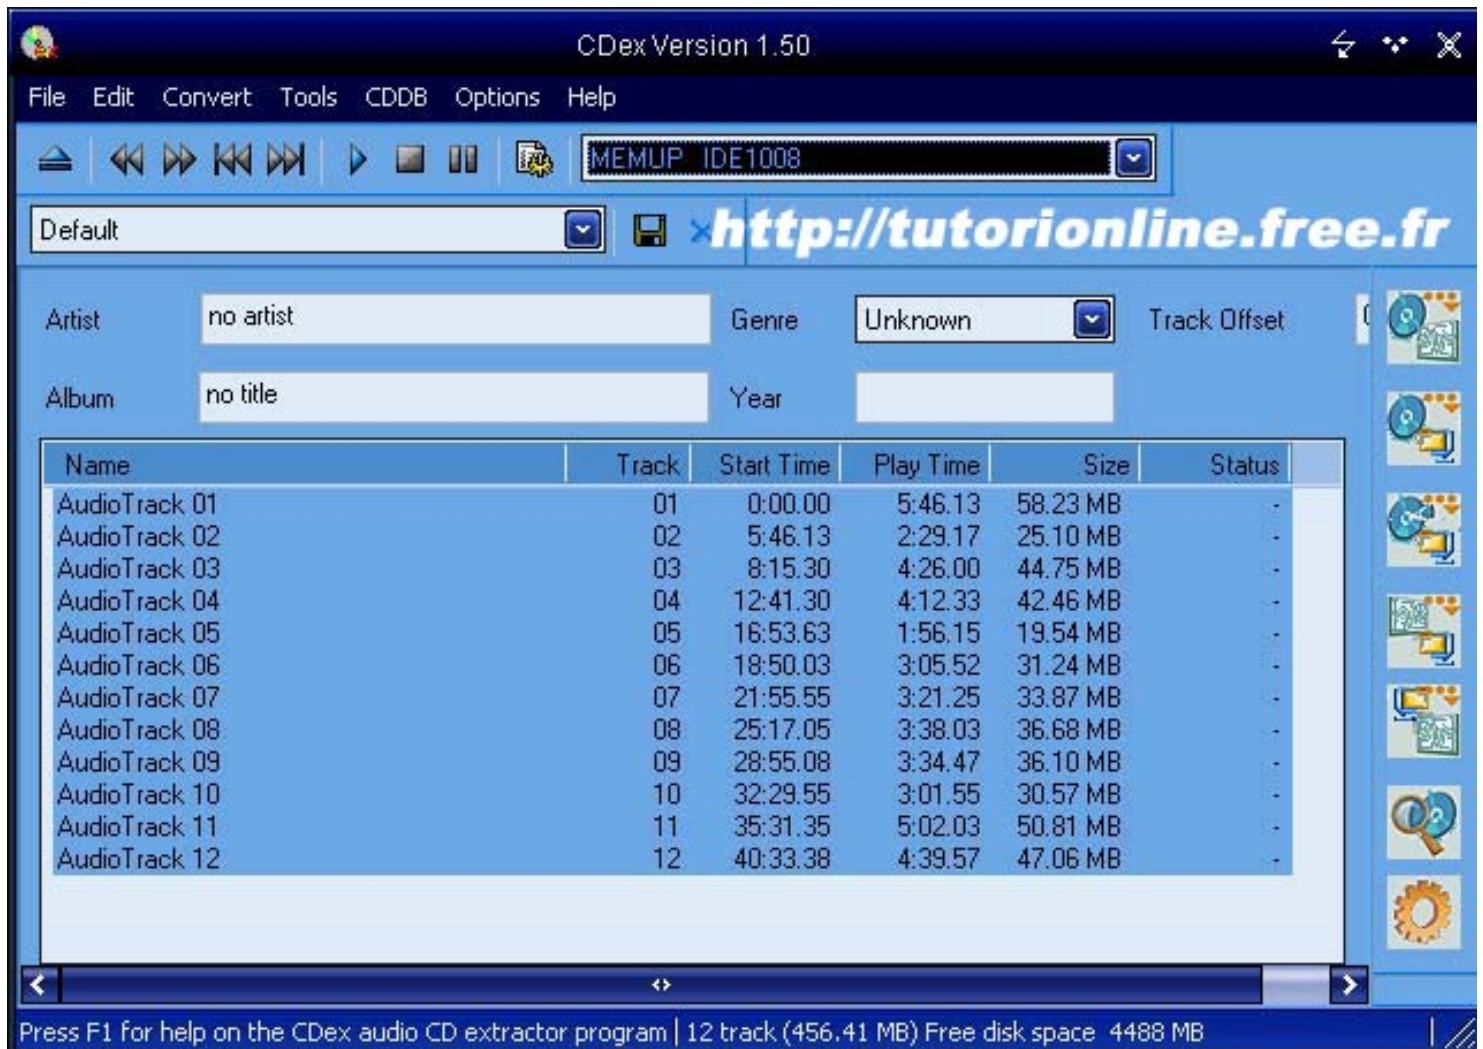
CDex Version 1.50

File Edit Convert Tools CDDB Options Help

MEMUP IDE1008

Default

http://tutorionline.free.fr

Artist no artist

Genre Unknown

Track Offset

Album no title

Year

| Name | Track | Start Time | Play Time | Size | Status |
|---|---|---|---|---|---|
| AudioTrack 01 | 01 | 0:00.00 | 5:46.13 | 58.23 MB | - |
| AudioTrack 02 | 02 | 5:46.13 | 2:29.17 | 25.10 MB | - |
| AudioTrack 03 | 03 | 8:15.30 | 4:26.00 | 44.75 MB | - |
| AudioTrack 04 | 04 | 12:41.30 | 4:12.33 | 42.46 MB | - |
| AudioTrack 05 | 05 | 16:53.63 | 1:56.15 | 19.54 MB | - |
| AudioTrack 06 | 06 | 18:50.03 | 3:05.52 | 31.24 MB | - |
| AudioTrack 07 | 07 | 21:55.55 | 3:21.25 | 33.87 MB | - |
| AudioTrack 08 | 08 | 25:17.05 | 3:38.03 | 36.68 MB | - |
| AudioTrack 09 | 09 | 28:55.08 | 3:34.47 | 36.10 MB | - |
| AudioTrack 10 | 10 | 32:29.55 | 3:01.55 | 30.57 MB | - |
| AudioTrack 11 | 11 | 35:31.35 | 5:02.03 | 50.81 MB | - |
| AudioTrack 12 | 12 | 40:33.38 | 4:39.57 | 47.06 MB | - |

Press F1 for help on the CDex audio CD extractor program | 12 track (456.41 MB) Free disk space 4488 MB